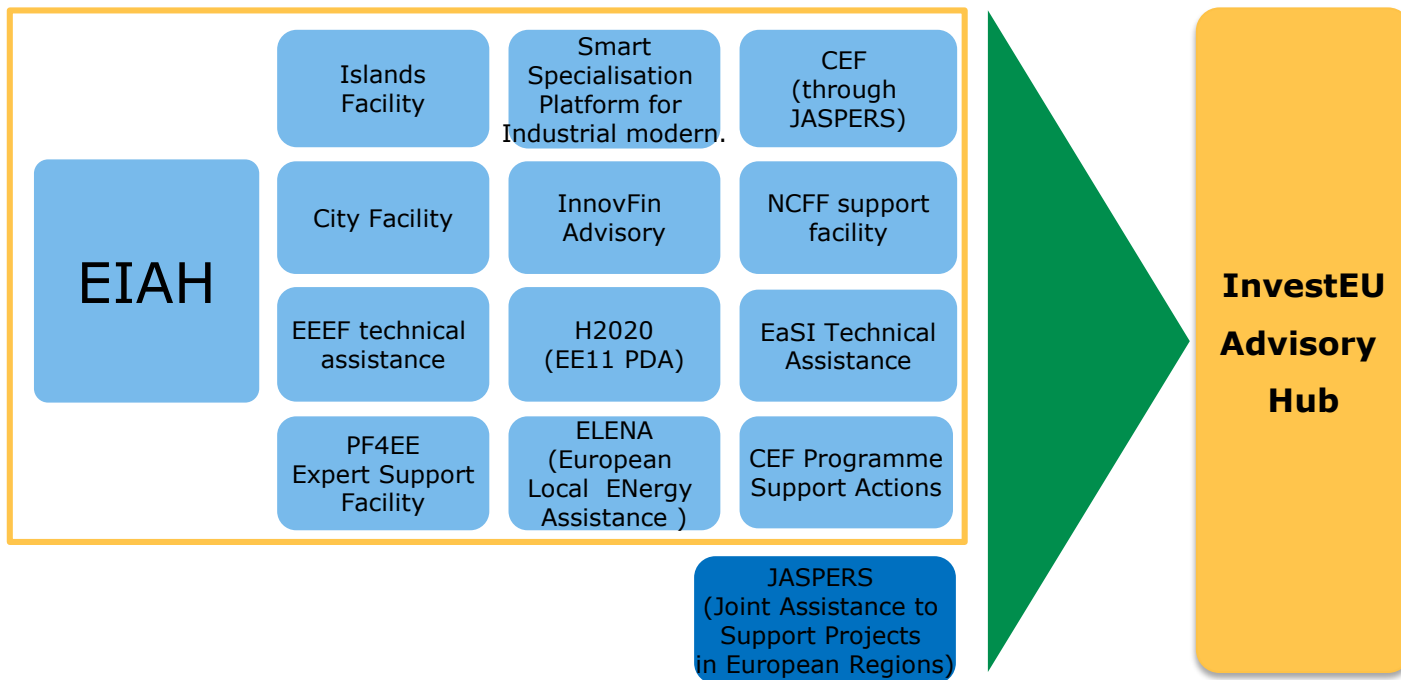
EIAH

Islands Facility

Smart Specialisation Platform for Industrial modern.

CEF (through JASPERS)

City Facility

InnovFin Advisory

NCFF support facility

EEEF technical assistance

H2020 (EE11 PDA)

EaSI Technical Assistance

PF4EE Expert Support Facility

ELENA (European Local ENergy Assistance )

CEF Programme Support Actions

JASPERS (Joint Assistance to Support Projects in European Regions)

InvestEU Advisory Hub